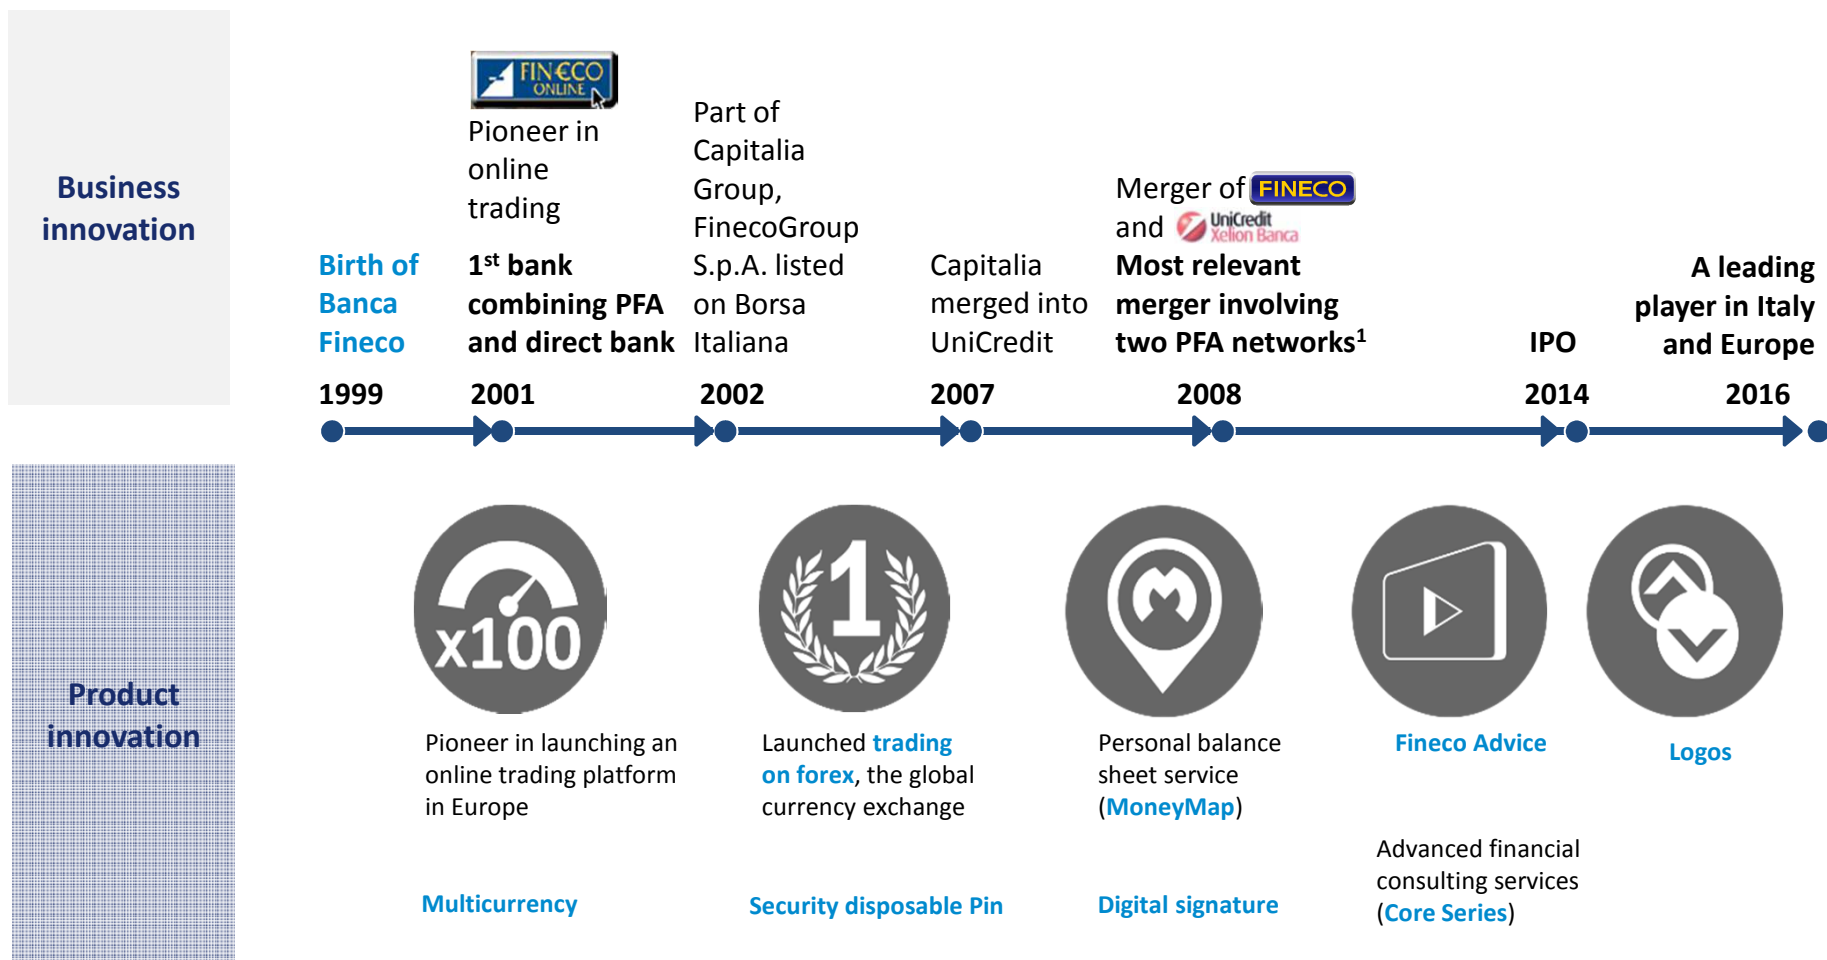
Business innovation

FINECO ONLINE

Pioneer in online trading

Part of Capitalia Group, FinecoGroup S.p.A. listed on Borsa Italiana

Merger of FINECO and UniCredit Xelion Banca

Birth of Banca Fineco

1st bank combining PFA and direct bank

Capitalia merged into UniCredit

Most relevant merger involving two PFA networks$^1$

IPO

A leading player in Italy and Europe

1999

2001

2002

2007

2008

2014

2016

Product innovation

x100

Pioneer in launching an online trading platform in Europe

Launched trading on forex, the global currency exchange

Personal balance sheet service (MoneyMap)

Fineco Advice

Logos

Advanced financial consulting services (Core Series)

Multicurrency

Security disposable Pin

Digital signature